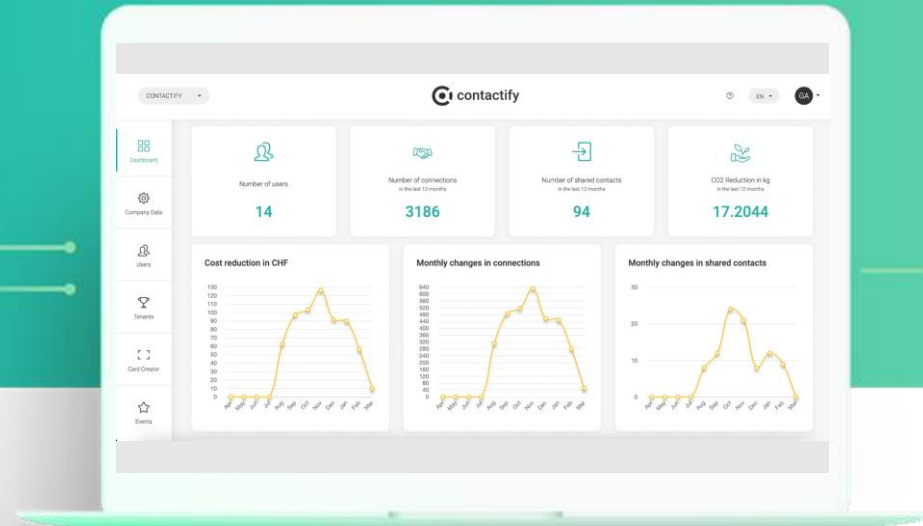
CONTACTIFY

contactify

EN

GA

Dashboard

Company Data

Users

Tenants

Card Creator

Events

Number of users

14

Number of connections
in the last 12 months

3186

Number of shared contacts
in the last 12 months

94

CO2 Reduction in kg
in the last 12 months

17.2044

Cost reduction in CHF

130 120 110 100 90 80 70 60 50 40 30 20 10 0

Apr May Jun Jul Aug Sep Oct Nov Dec Jan Feb Mar

Monthly changes in connections

640 600 560 520 480 440 400 360 320 280 240 200 160 120 80 40 0

Apr May Jun Jul Aug Sep Oct Nov Dec Jan Feb Mar

Monthly changes in shared contacts

30 20 10 0

Apr May Jun Jul Aug Sep Oct Nov Dec Jan Feb Mar